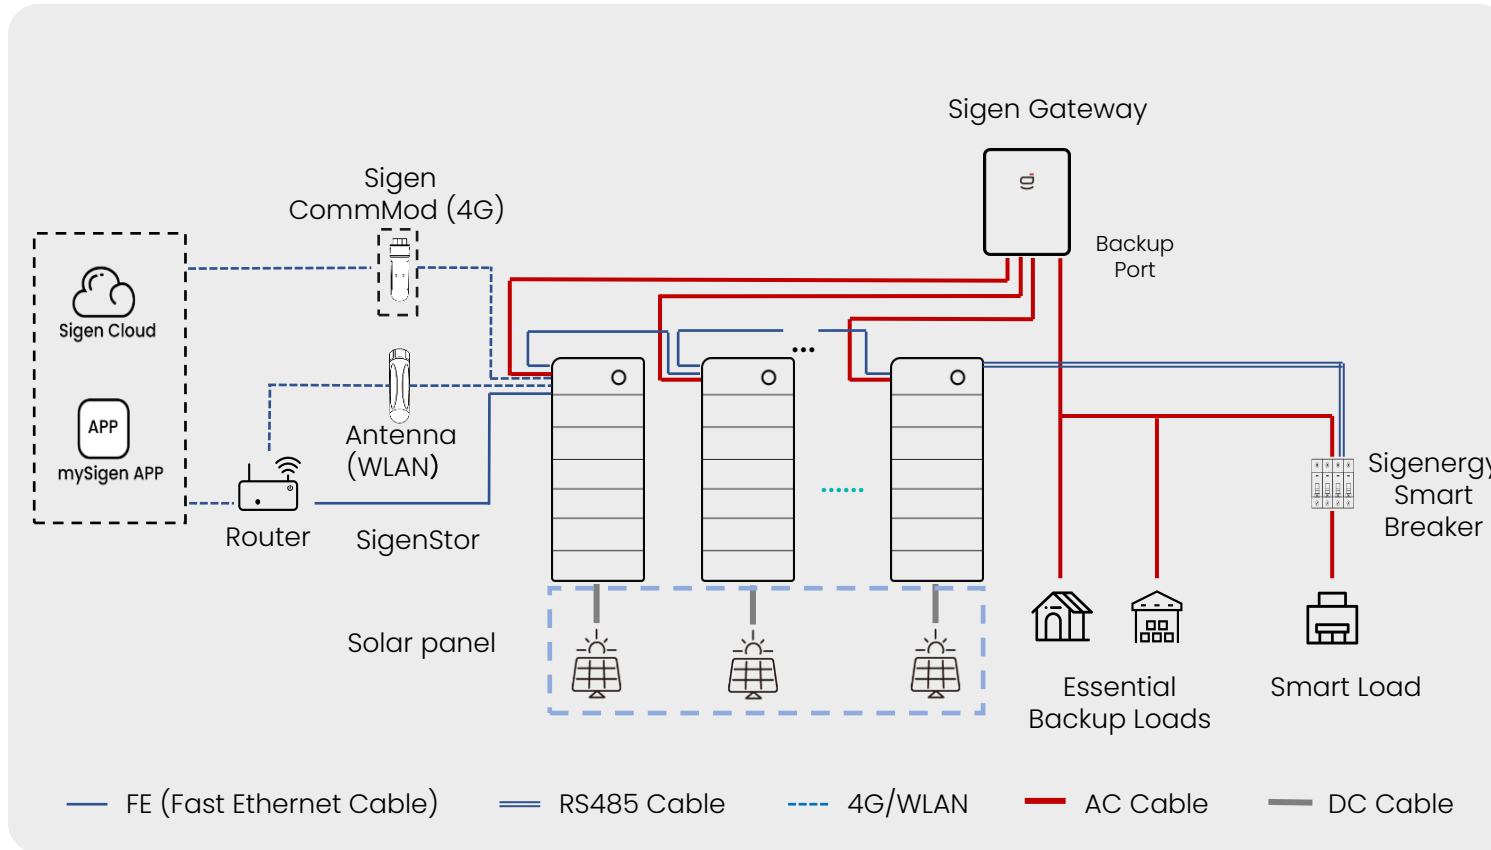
Sigen Gateway

Sigen CommMod (4G)

Backup Port

Sigen Cloud

APP

mySigen APP

Antenna (WLAN)

Router

SigenStor

Sigenergy Smart Breaker

Solar panel

Essential Backup Loads

Smart Load

FE (Fast Ethernet Cable)

RS485 Cable

4G/WLAN

AC Cable

DC Cable